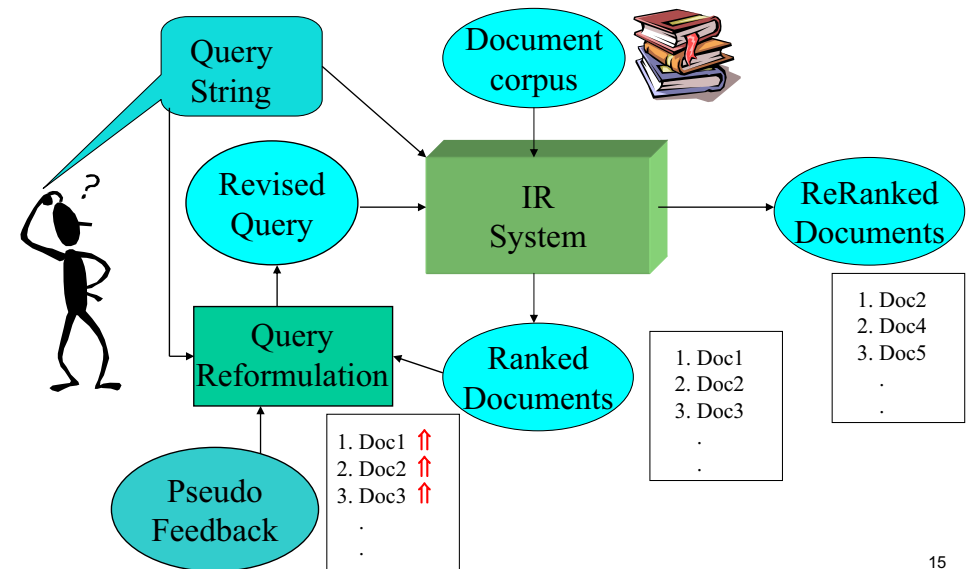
Query String

Document corpus

?

Revised Query

IR System

ReRanked Documents

1. Doc2
2. Doc4
3. Doc5
.
.

Query Reformulation

Ranked Documents

1. Doc1
2. Doc2
3. Doc3
.
.

1. Doc1 ⇑
2. Doc2 ⇑
3. Doc3 ⇑
.
.

Pseudo Feedback

15